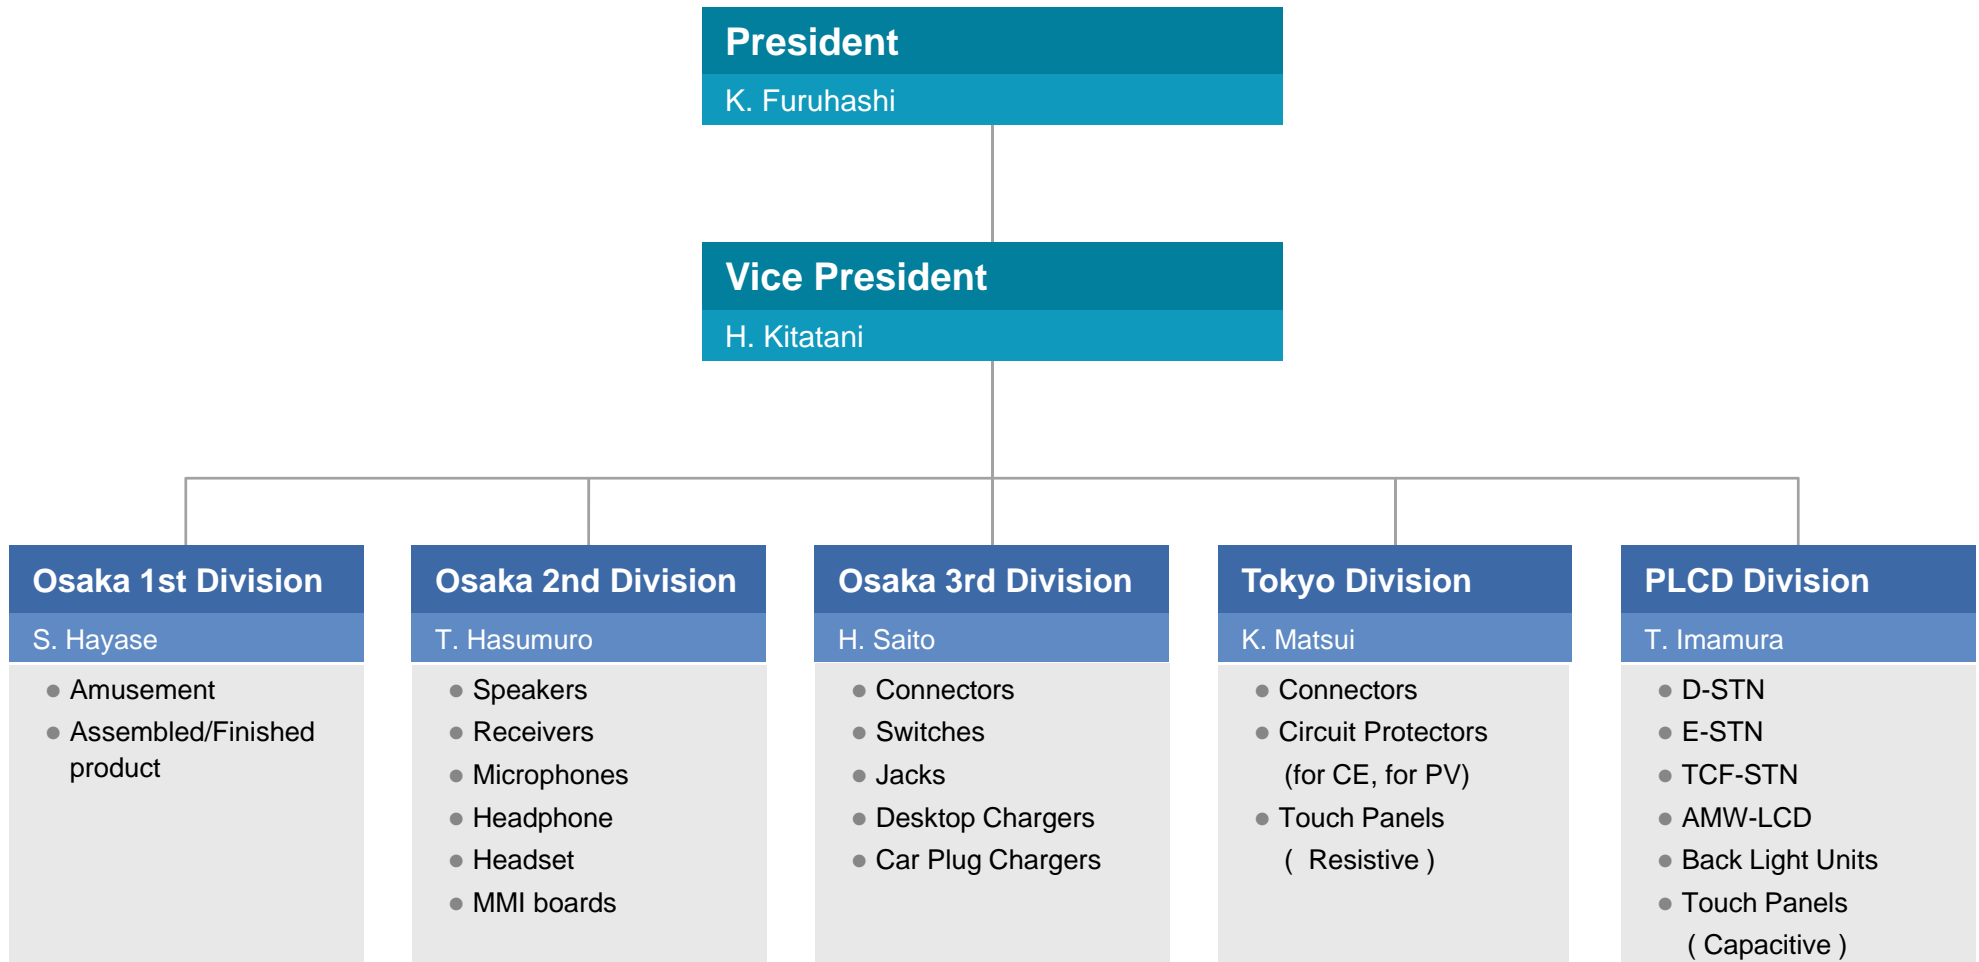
President
K. Furuhashi

Vice President
H. Kitatani

Osaka 1st Division
S. Hayase
- Amusement
- Assembled/Finished product

Osaka 2nd Division
T. Hasumuro
- Speakers
- Receivers
- Microphones
- Headphone
- Headset
- MMI boards

Osaka 3rd Division
H. Saito
- Connectors
- Switches
- Jacks
- Desktop Chargers
- Car Plug Chargers

Tokyo Division
K. Matsui
- Connectors
- Circuit Protectors (for CE, for PV)
- Touch Panels ( Resistive )

PLCD Division
T. Imamura
- D-STN
- E-STN
- TCF-STN
- AMW-LCD
- Back Light Units
- Touch Panels ( Capacitive )